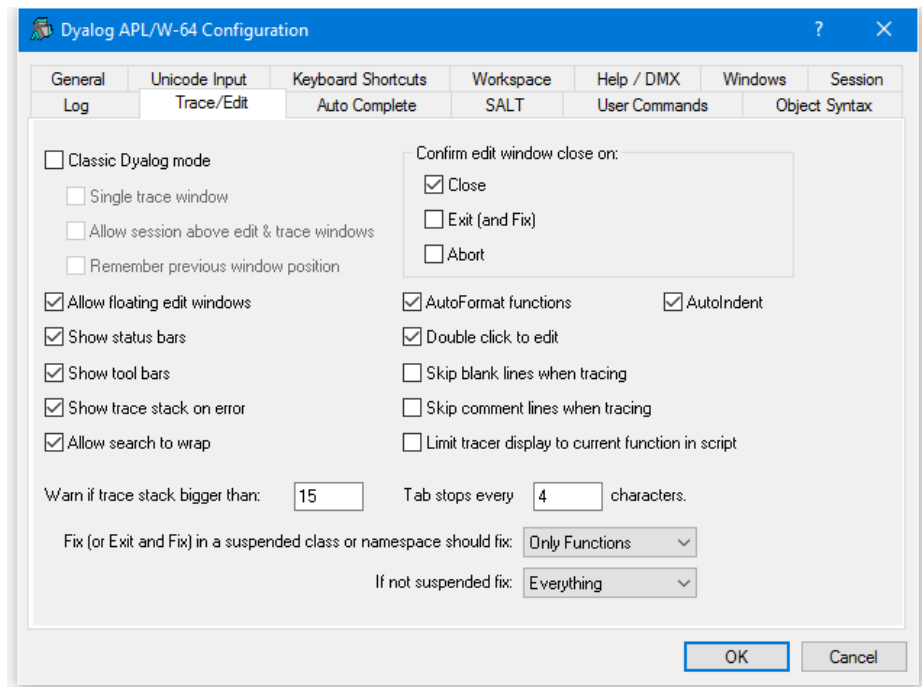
Dyalog APL/W-64 Configuration

?

General | Unicode Input | Keyboard Shortcuts | Workspace | Help / DMX | Windows | Session
Log | Trace/Edit | Auto Complete | SALT | User Commands | Object Syntax

Classic Dyalog mode
Single trace window
Allow session above edit & trace windows
Remember previous window position

Confirm edit window close on:
Close
Exit (and Fix)
Abort

Allow floating edit windows
Show status bars
Show tool bars
Show trace stack on error
Allow search to wrap

AutoFormat functions
AutoIndent
Double click to edit
Skip blank lines when tracing
Skip comment lines when tracing
Limit tracer display to current function in script

Warn if trace stack bigger than: 15
Tab stops every 4 characters.

Fix (or Exit and Fix) in a suspended class or namespace should fix: Only Functions
If not suspended fix: Everything

OK
Cancel